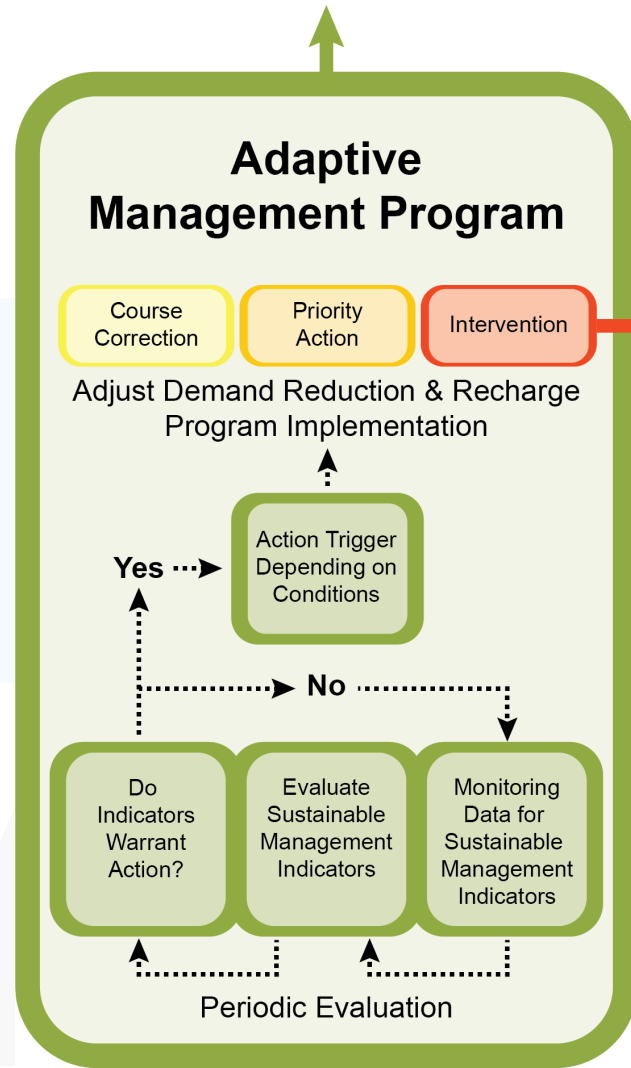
Adaptive Management Program

Course Correction

Priority Action

Intervention

Adjust Demand Reduction & Recharge Program Implementation

Action Trigger Depending on Conditions

Yes

No

Do Indicators Warrant Action?

Evaluate Sustainable Management Indicators

Monitoring Data for Sustainable Management Indicators

Periodic Evaluation